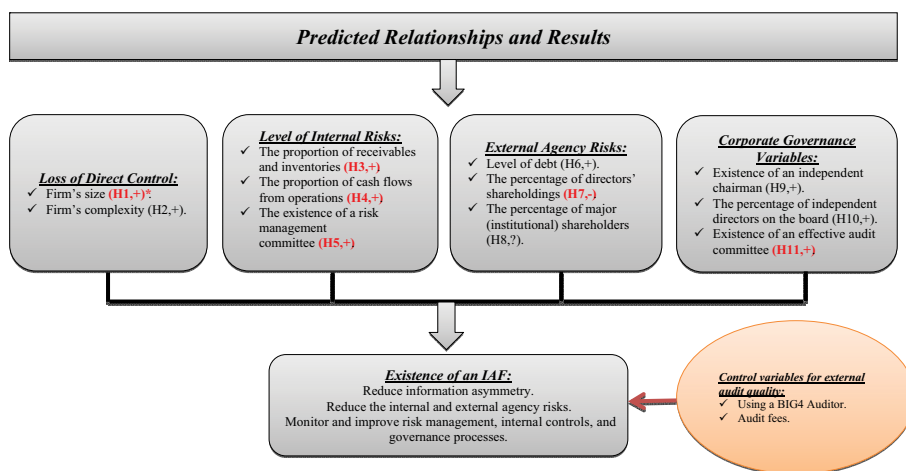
Predicted Relationships and Results

Loss of Direct Control:
✓ Firm's size (H1,+)*
✓ Firm's complexity (H2,+).

Level of Internal Risks:
✓ The proportion of receivables and inventories (H3,+)
✓ The proportion of cash flows from operations (H4,+)
✓ The existence of a risk management committee (H5,+)

External Agency Risks:
✓ Level of debt (H6,+).
✓ The percentage of directors' shareholdings (H7,-)
✓ The percentage of major (institutional) shareholders (H8,?).

Corporate Governance Variables:
✓ Existence of an independent chairman (H9,+).
✓ The percentage of independent directors on the board (H10,+).
✓ Existence of an effective audit committee (H11,+)

Existence of an IAF:
Reduce information asymmetry.
Reduce the internal and external agency risks.
Monitor and improve risk management, internal controls, and governance processes.

Control variables for external audit quality:
✓ Using a BIG4 Auditor.
✓ Audit fees.